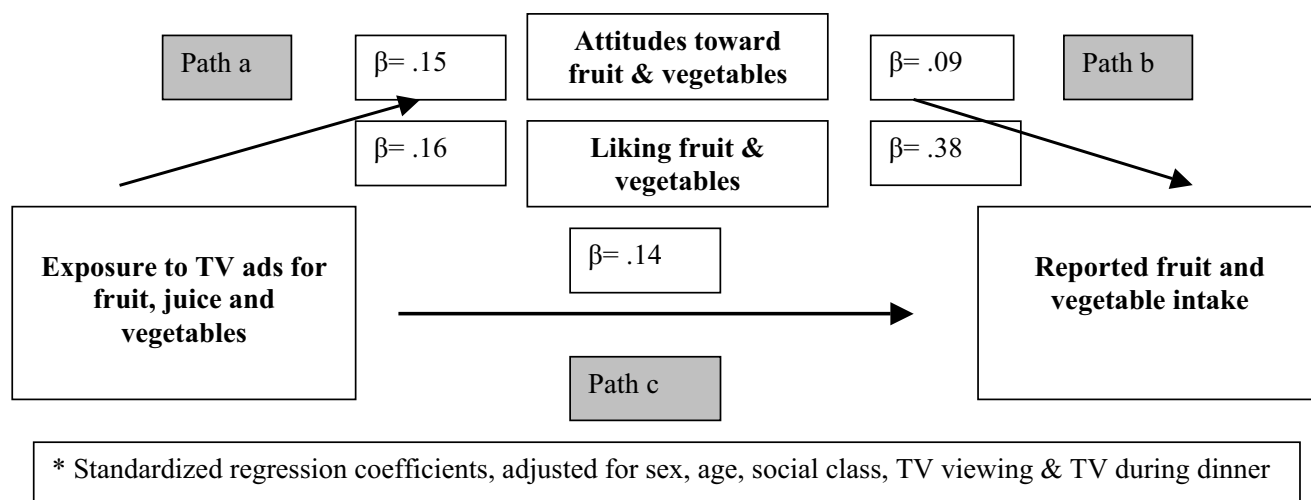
Path a

$\beta$= .15

Attitudes toward fruit & vegetables

$\beta$= .09

Path b

$\beta$= .16

Liking fruit & vegetables

$\beta$= .38

Exposure to TV ads for fruit, juice and vegetables

$\beta$= .14

Reported fruit and vegetable intake

Path c

* Standardized regression coefficients, adjusted for sex, age, social class, TV viewing & TV during dinner